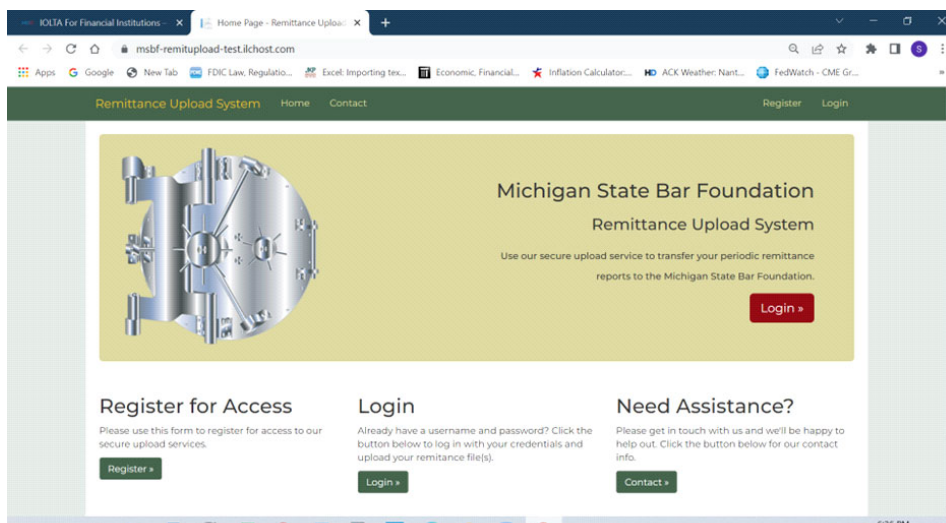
IOLTA For Financial Institutions – ×
Home Page - Remittance Upload ×
+

msbf-remitupload-test.ilchost.com

Apps Google New Tab FDIC Law, Regulatio... Excel: Importing tex... Economic, Financial... Inflation Calculator:... HD ACK Weather: Nant... FedWatch - CME Gr...

Remittance Upload System Home Contact Register Login

Michigan State Bar Foundation

Remittance Upload System

Use our secure upload service to transfer your periodic remittance reports to the Michigan State Bar Foundation.

Login »

Register for Access

Please use this form to register for access to our secure upload services.

Register »

Login

Already have a username and password? Click the button below to log in with your credentials and upload your remitance file(s).

Login »

Need Assistance?

Please get in touch with us and we'll be happy to help out. Click the button below for our contact info.

Contact »